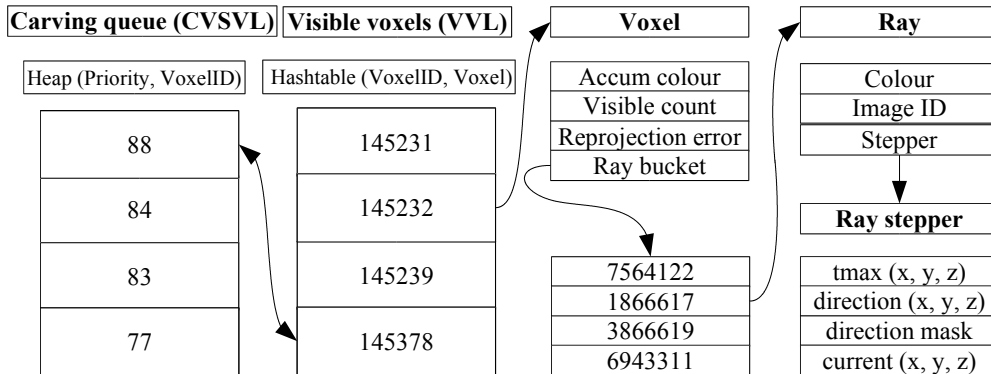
Carving queue (CVSVL)

Heap (Priority, VoxelID)

| 88 |
|---|
| 84 |
| 83 |
| 77 |

Visible voxels (VVL)

Hashtable (VoxelID, Voxel)

| 145231 |
|---|
| 145232 |
| 145239 |
| 145378 |

Voxel

| Accum colour |
|---|
| Visible count |
| Reprojection error |
| Ray bucket |

| 7564122 |
|---|
| 1866617 |
| 3866619 |
| 6943311 |

Ray

| Colour |
|---|
| Image ID |
| Stepper |

Ray stepper

| tmax (x, y, z) |
|---|
| direction (x, y, z) |
| direction mask |
| current (x, y, z) |